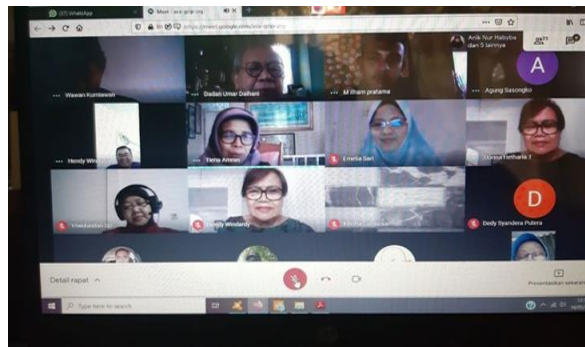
(37) WhatsApp
Meet - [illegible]
https://meet.google.com/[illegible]
Anik Nur Habsba dan 5 lainnya
Wawan Kurniawan
Dadan Umar Daihani
M Ilham pratama
Agung Sasongko
A
Hendy Win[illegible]
Tiena Amran
Ermita Sari
Dorina Hetharia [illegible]
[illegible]
Hendy Windardy
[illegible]
Dedy Syandera Putera
D
Detail rapat
Presentasikan sekarang
Type here to search